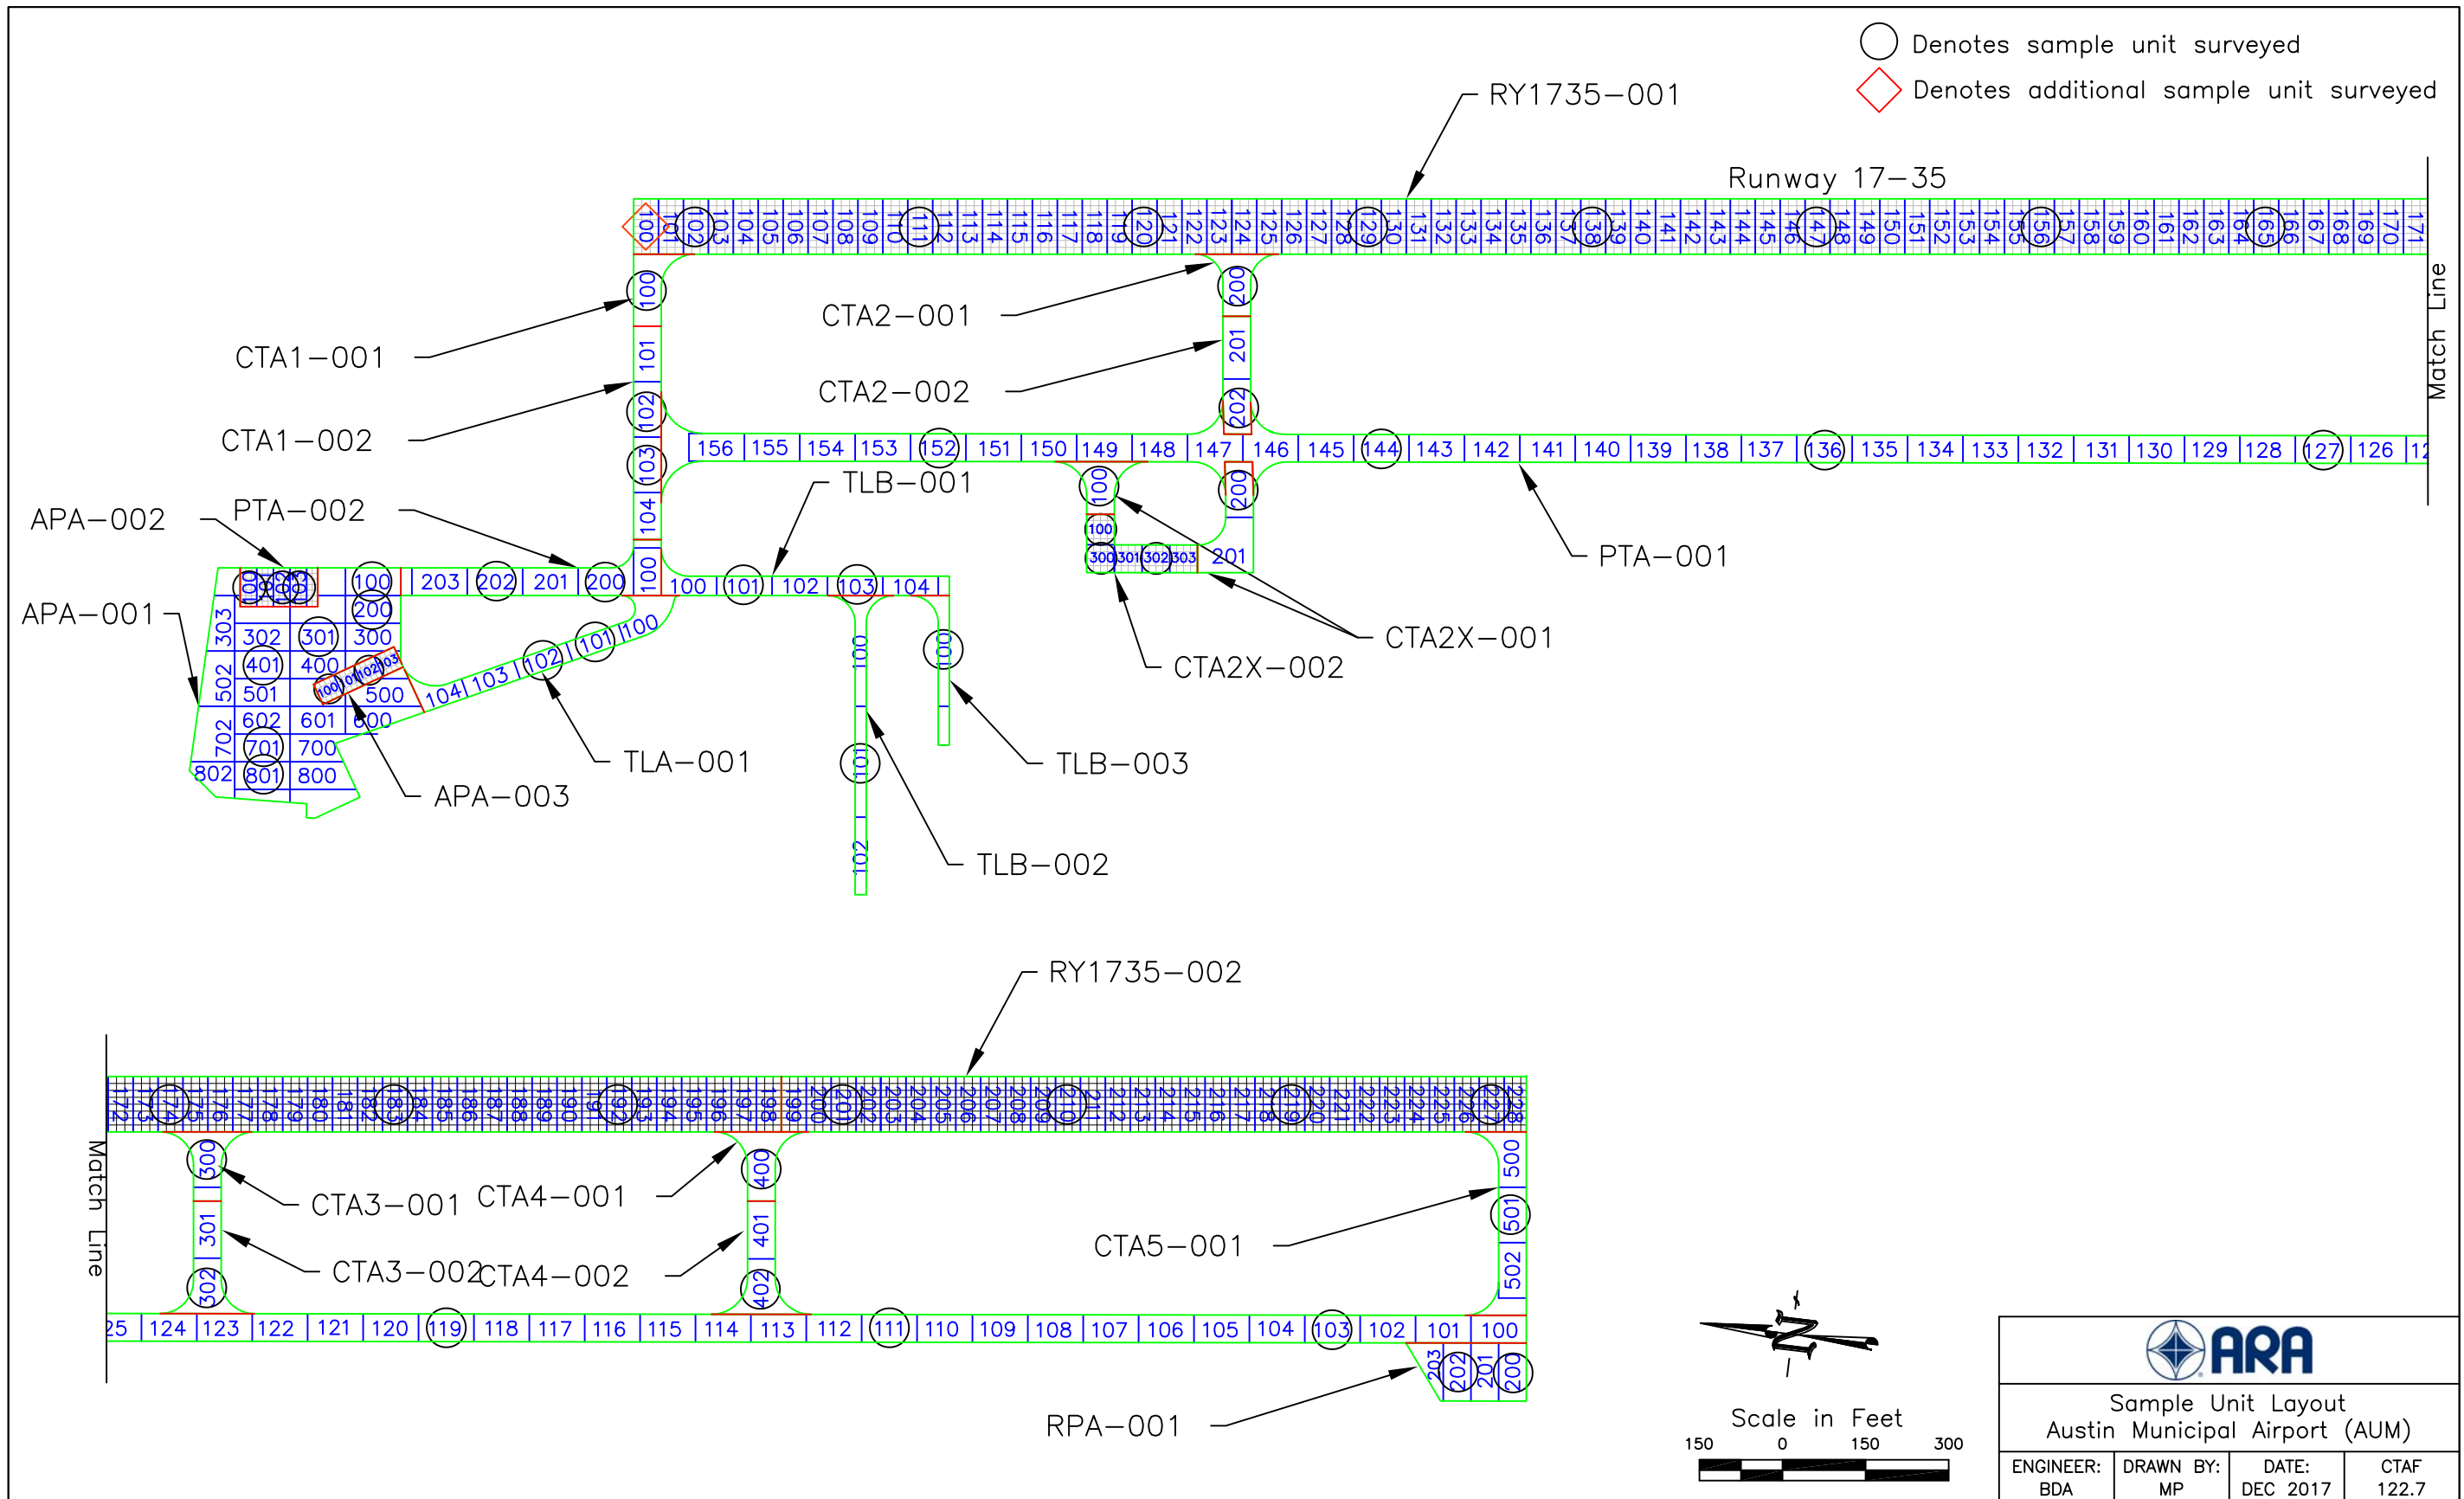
Denotes sample unit surveyed
Denotes additional sample unit surveyed

RY1735–001

Runway 17–35

100 102 103 104 105 106 107 108 109 110 111 112 113 114 115 116 117 118 119 120 121 122 123 124 125 126 127 128 129 130 131 132 133 134 135 136 137 138 139 140 141 142 143 144 145 146 147 148 149 150 151 152 153 154 155 156 157 158 159 160 161 162 163 164 165 166 167 168 169 170 171

Match Line

CTA1–001
CTA1–002
CTA2–001
CTA2–002
100 101 102 103 104 100
200 201 202

156 155 154 153 152 151 150 149 148 147 146 145 144 143 142 141 140 139 138 137 136 135 134 133 132 131 130 129 128 127 126 12

TLB–001
100 100 300 301 302 303 200 201
PTA–001
CTA2X–001
CTA2X–002

APA–002
PTA–002
APA–001
100 100 200 203 202 201 200 100 101 102 103 104
303 302 301 300 401 400 500 502 501 602 601 600 702 701 700 802 801 800
100 101 102 103
104 103 102 101 100
TLA–001
APA–003
100 101 102
100
TLB–003
TLB–002

RY1735–002

172 173 174 175 176 177 178 179 180 181 182 183 184 185 186 187 188 189 190 191 192 193 194 195 196 197 198 199 200 201 202 203 204 205 206 207 208 209 210 211 212 213 214 215 216 217 218 219 220 221 222 223 224 225 226 227 228

Match Line

300 301 302 400 401 402 500 501 502
CTA3–001
CTA3–002
CTA4–001
CTA4–002
CTA5–001

25 124 123 122 121 120 119 118 117 116 115 114 113 112 111 110 109 108 107 106 105 104 103 102 101 100
203 202 201 200

RPA–001

Scale in Feet
150 0 150 300

ARA
Sample Unit Layout
Austin Municipal Airport (AUM)

| ENGINEER: BDA | DRAWN BY: MP | DATE: DEC 2017 | CTAF 122.7 |